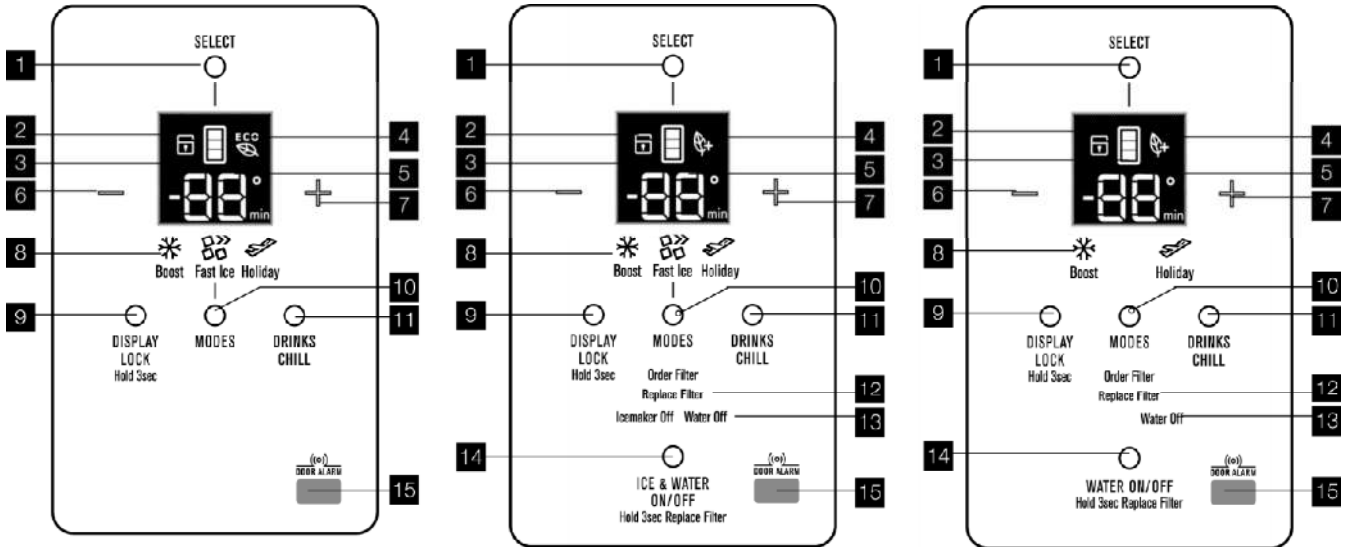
SELECT
1
2
3
4
5
6
7
ECO
-88°
min
8
Boost Fast Ice Holiday
9
10
11
DISPLAY LOCK
Hold 3sec
MODES
DRINKS CHILL
DOOR ALARM
15

SELECT
1
2
3
4
5
6
7
-88°
min
8
Boost Fast Ice Holiday
9
10
11
DISPLAY LOCK
Hold 3sec
MODES
DRINKS CHILL
Order Filter
Replace Filter
12
Icemaker Off Water Off
13
14
ICE & WATER ON/OFF
Hold 3sec Replace Filter
DOOR ALARM
15

SELECT
1
2
3
4
5
6
7
-88°
min
8
Boost Holiday
9
10
11
DISPLAY LOCK
Hold 3sec
MODES
DRINKS CHILL
Order Filter
Replace Filter
12
Water Off
13
14
WATER ON/OFF
Hold 3sec Replace Filter
DOOR ALARM
15